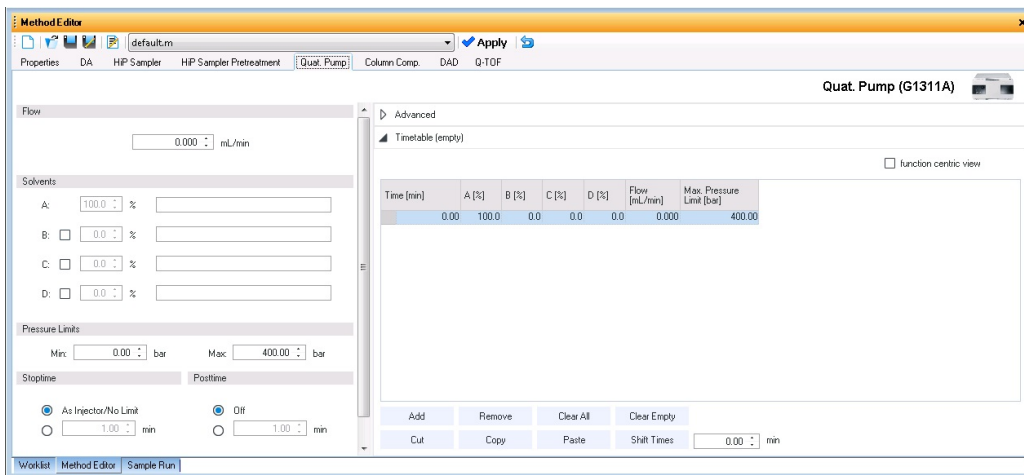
Method Editor

default.m

Apply

Properties DA HiP Sampler HiP Sampler Pretreatment Quat. Pump Column Comp. DAD Q-TOF

Quat. Pump (G1311A)

Flow

0.000 mL/min

Solvents

A: 100.0 %

B: 0.0 %

C: 0.0 %

D: 0.0 %

Pressure Limits

Min: 0.00 bar Max: 400.00 bar

Stoptime

As Injector/No Limit

1.00 min

Posttime

Off

1.00 min

Advanced

Timetable (empty)

function centric view

| Time [min] | A [%] | B [%] | C [%] | D [%] | Flow [mL/min] | Max. Pressure Limit [bar] |
|---|---|---|---|---|---|---|
| 0.00 | 100.0 | 0.0 | 0.0 | 0.0 | 0.000 | 400.00 |

Add Remove Clear All Clear Empty

Cut Copy Paste Shift Times 0.00 min

Worklist Method Editor Sample Run